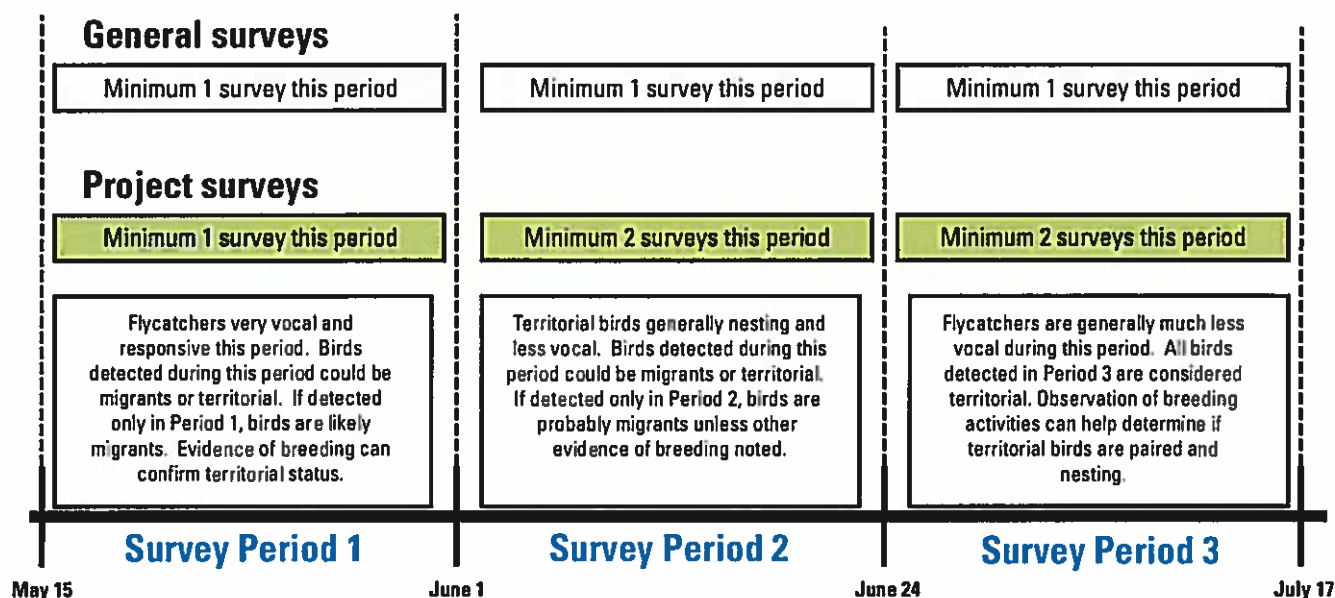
General surveys

Minimum 1 survey this period

Minimum 1 survey this period

Minimum 1 survey this period

Project surveys

Minimum 1 survey this period

Minimum 2 surveys this period

Minimum 2 surveys this period

Flycatchers very vocal and responsive this period. Birds detected during this period could be migrants or territorial. If detected only in Period 1, birds are likely migrants. Evidence of breeding can confirm territorial status.

Territorial birds generally nesting and less vocal. Birds detected during this period could be migrants or territorial. If detected only in Period 2, birds are probably migrants unless other evidence of breeding noted.

Flycatchers are generally much less vocal during this period. All birds detected in Period 3 are considered territorial. Observation of breeding activities can help determine if territorial birds are paired and nesting.

Survey Period 1

Survey Period 2

Survey Period 3

May 15

June 1

June 24

July 17